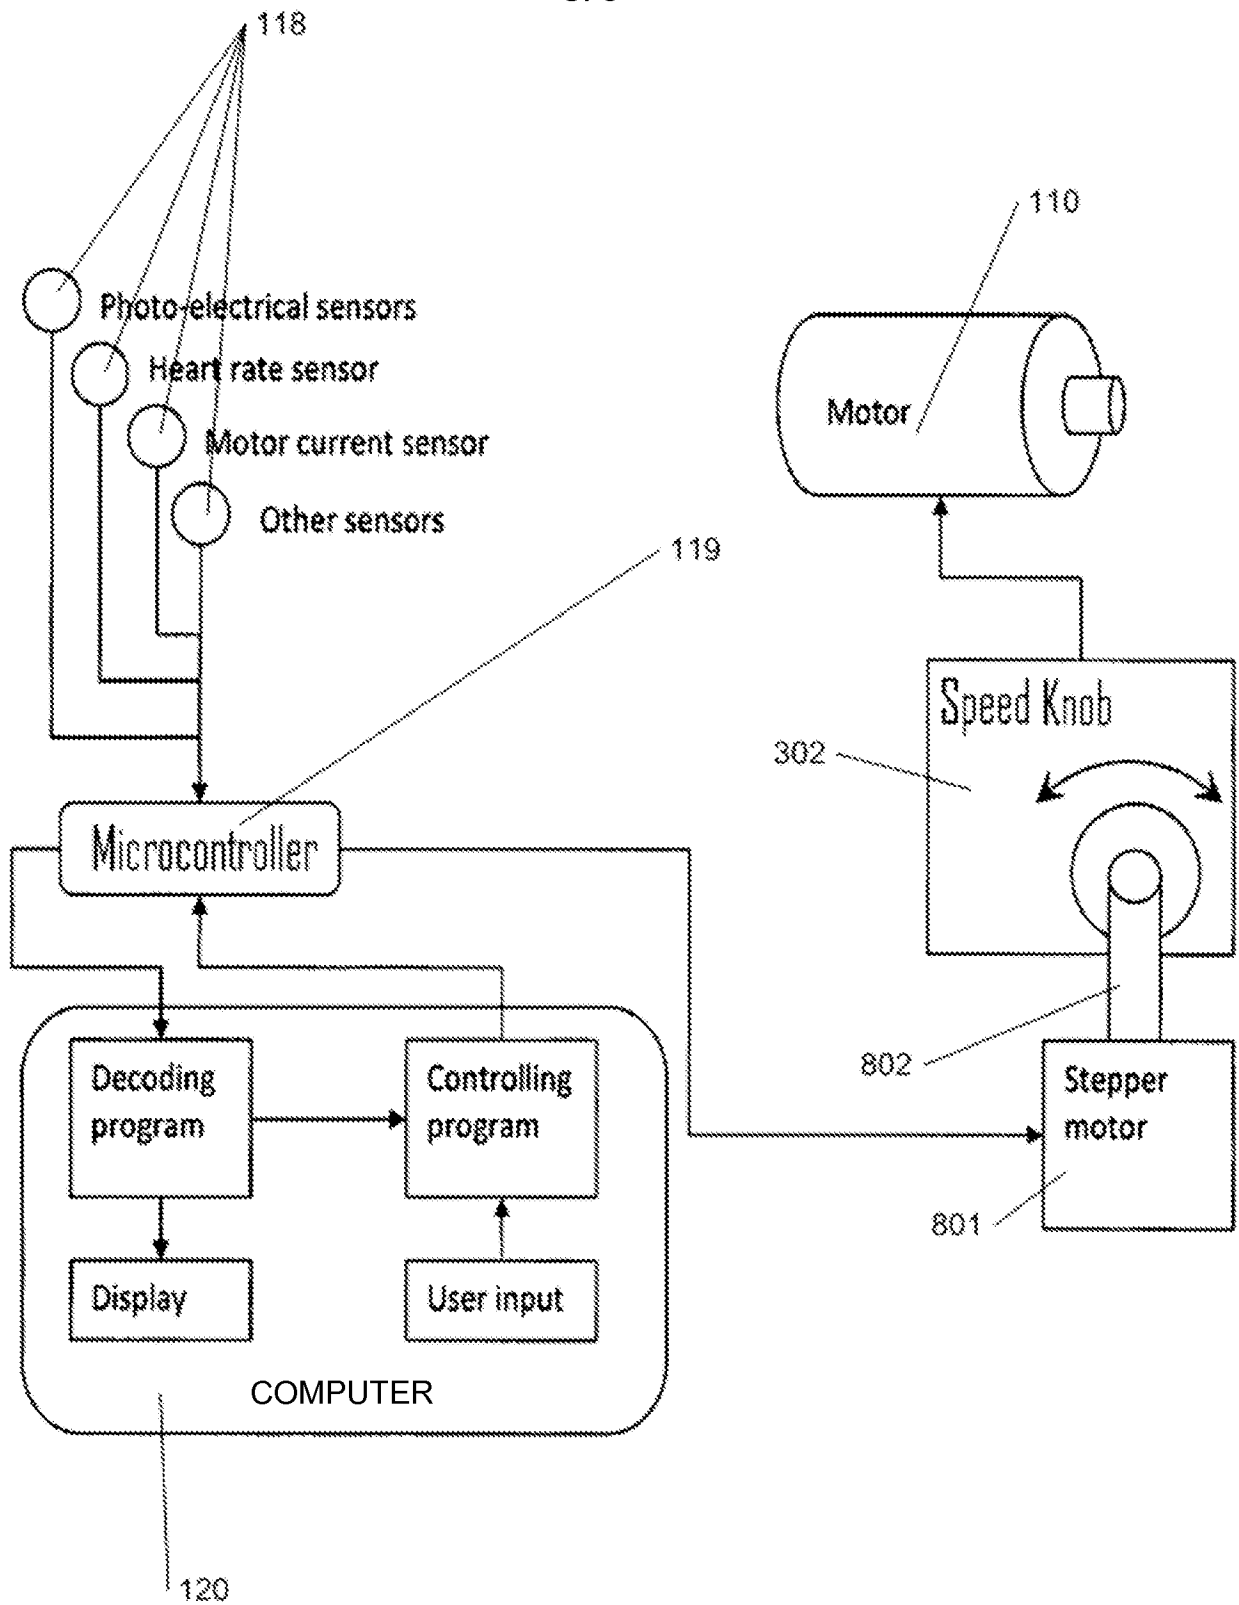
118

110

Photo-electrical sensors

Heart rate sensor

Motor current sensor

Other sensors

Motor

119

Speed Knob

302

Microcontroller

Decoding program

Controlling program

802

Stepper motor

801

Display

User input

COMPUTER

120